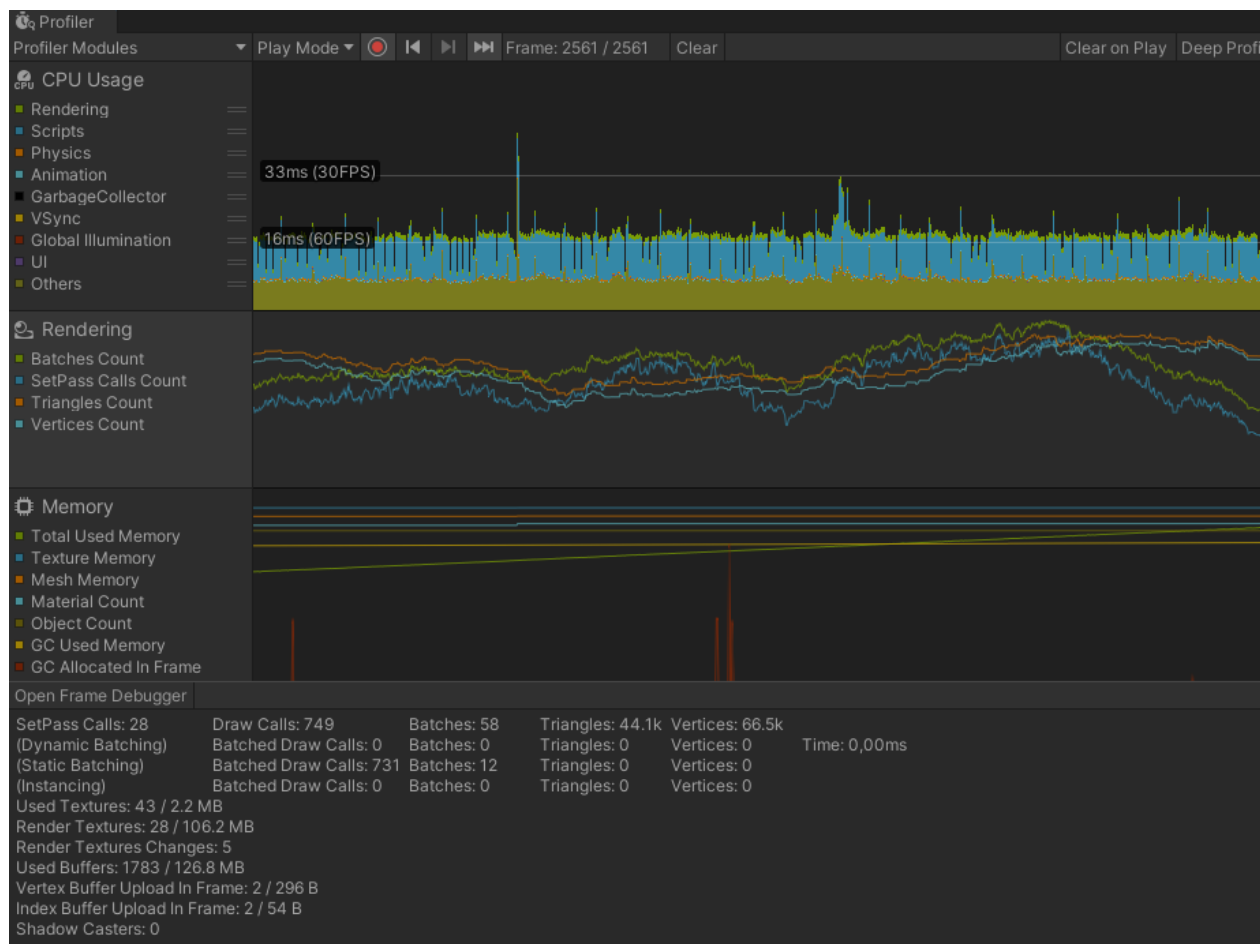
Profiler

Profiler Modules ▾ Play Mode ▾ Frame: 2561 / 2561 Clear Clear on Play Deep Profi

CPU Usage
Rendering
Scripts
Physics
Animation
GarbageCollector
VSync
Global Illumination
UI
Others

33ms (30FPS)
16ms (60FPS)

Rendering
Batches Count
SetPass Calls Count
Triangles Count
Vertices Count

Memory
Total Used Memory
Texture Memory
Mesh Memory
Material Count
Object Count
GC Used Memory
GC Allocated In Frame

Open Frame Debugger

| SetPass Calls: 28 | Draw Calls: 749 | Batches: 58 | Triangles: 44.1k | Vertices: 66.5k | |
|---|---|---|---|---|---|
| (Dynamic Batching) | Batched Draw Calls: 0 | Batches: 0 | Triangles: 0 | Vertices: 0 | Time: 0,00ms |
| (Static Batching) | Batched Draw Calls: 731 | Batches: 12 | Triangles: 0 | Vertices: 0 | |
| (Instancing) | Batched Draw Calls: 0 | Batches: 0 | Triangles: 0 | Vertices: 0 | |

Used Textures: 43 / 2.2 MB
Render Textures: 28 / 106.2 MB
Render Textures Changes: 5
Used Buffers: 1783 / 126.8 MB
Vertex Buffer Upload In Frame: 2 / 296 B
Index Buffer Upload In Frame: 2 / 54 B
Shadow Casters: 0